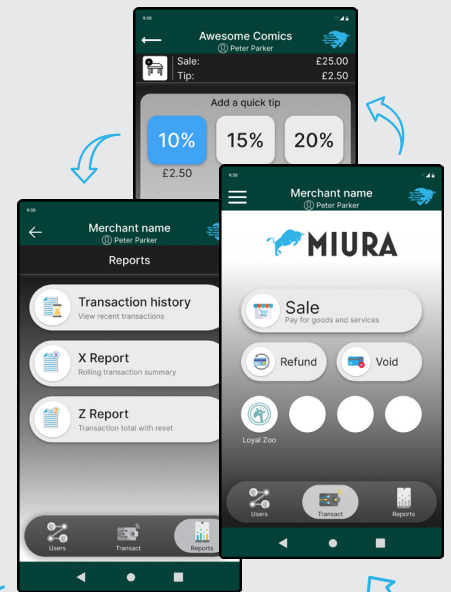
9:30

Awesome Comics
Peter Parker

Sale: £25.00
Tip: £2.50

Add a quick tip

10%
£2.50

15%

20%

9:30

Merchant name
Peter Parker

Reports

Transaction history
View recent transactions

X Report
Rolling transaction summary

Z Report
Transaction total with reset

Users
Transact
Reports

9:30

Merchant name
Peter Parker

MIURA

Sale
Pay for goods and services

Refund

Void

Loyal Zoo

Users
Transact
Reports